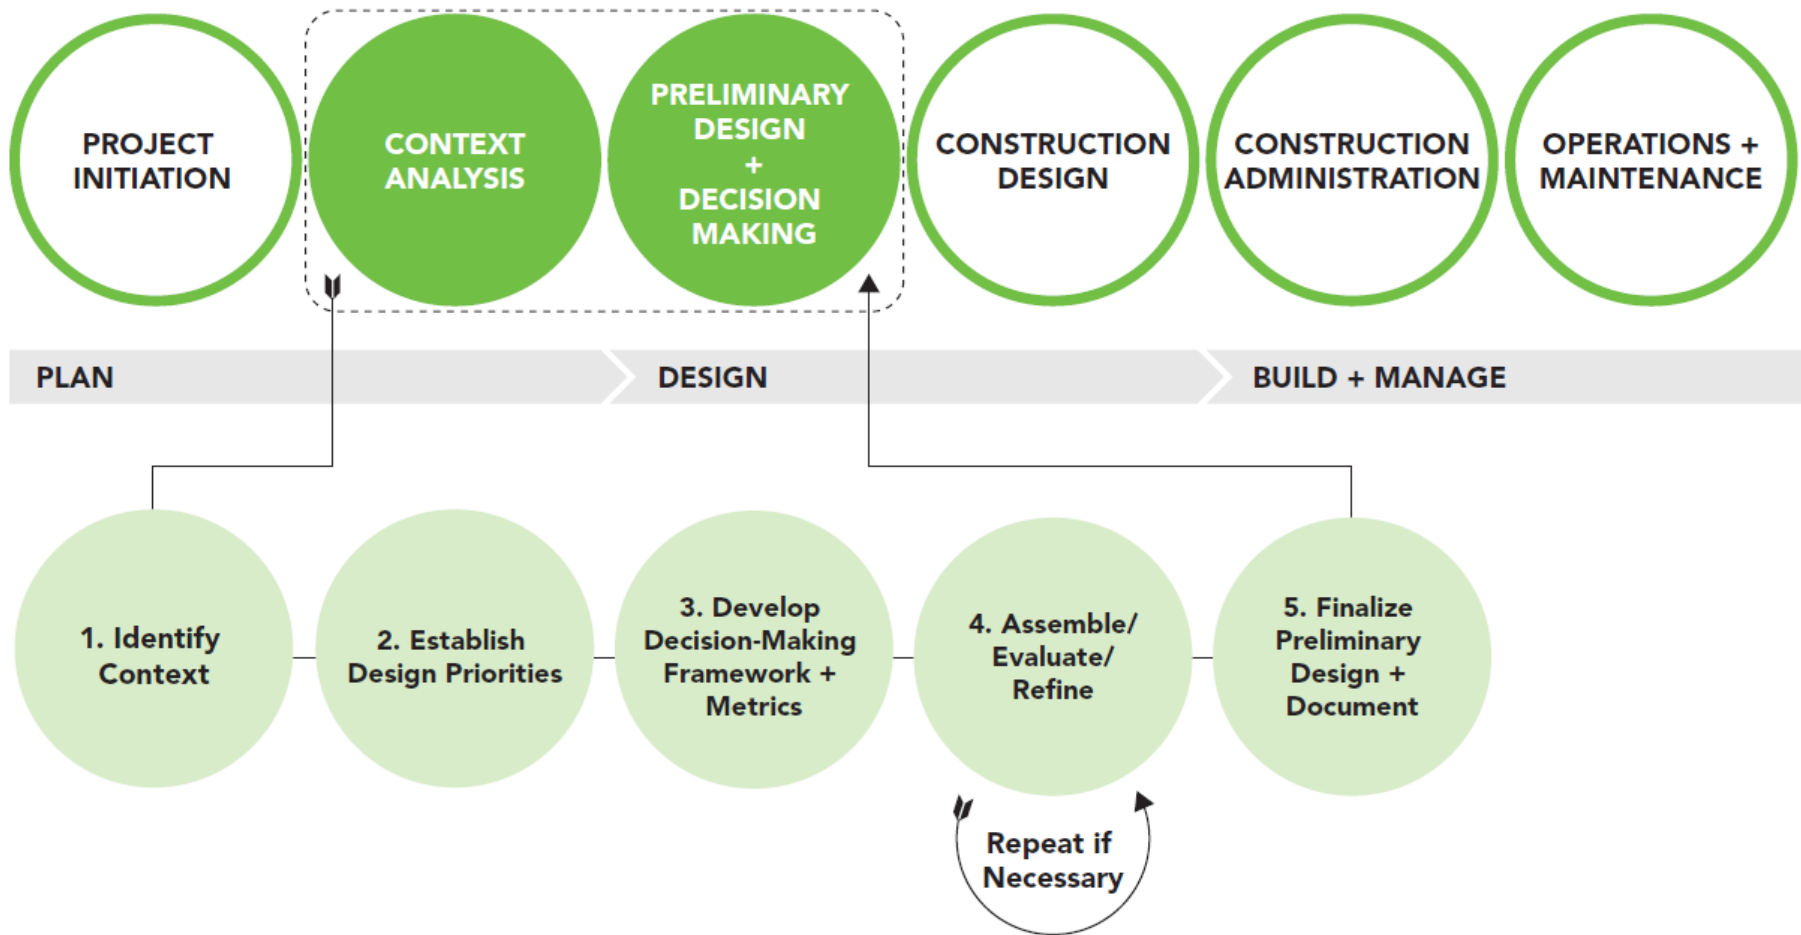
PROJECT INITIATION

CONTEXT ANALYSIS

PRELIMINARY DESIGN + DECISION MAKING

CONSTRUCTION DESIGN

CONSTRUCTION ADMINISTRATION

OPERATIONS + MAINTENANCE

PLAN

DESIGN

BUILD + MANAGE

1. Identify Context

2. Establish Design Priorities

3. Develop Decision-Making Framework + Metrics

4. Assemble/ Evaluate/ Refine

5. Finalize Preliminary Design + Document

Repeat if Necessary